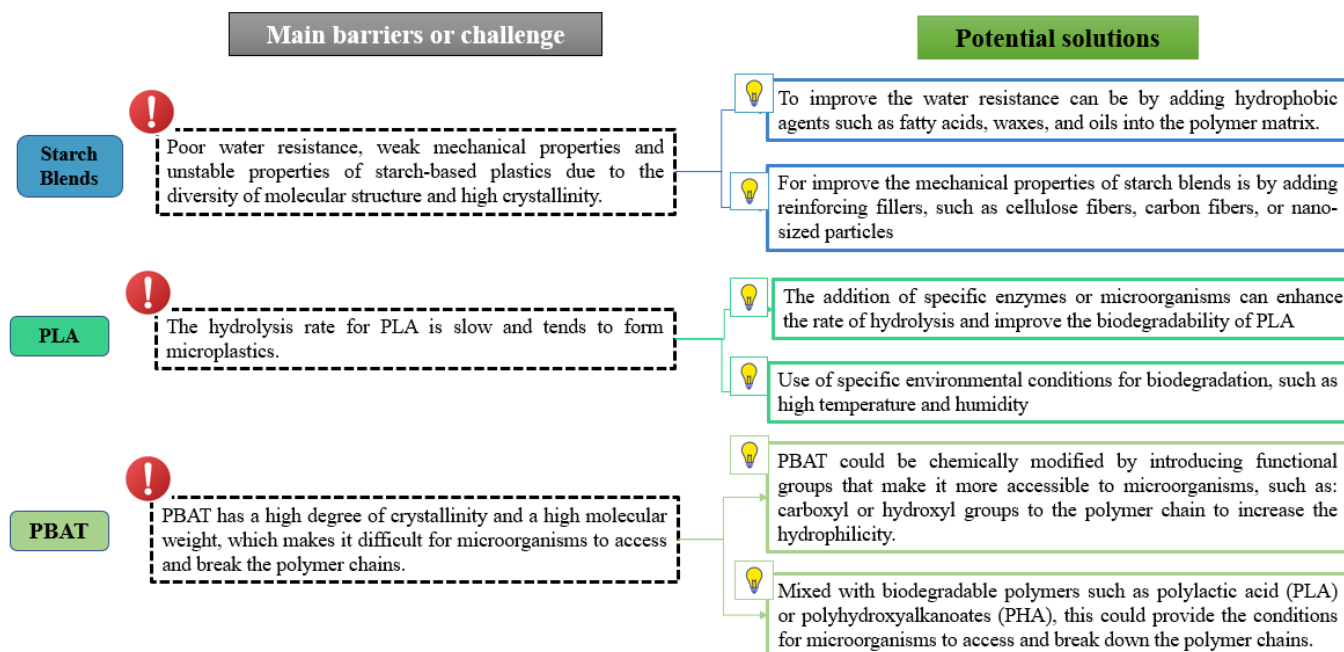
Main barriers or challenge

Potential solutions

Starch Blends

Poor water resistance, weak mechanical properties and unstable properties of starch-based plastics due to the diversity of molecular structure and high crystallinity.

To improve the water resistance can be by adding hydrophobic agents such as fatty acids, waxes, and oils into the polymer matrix.

For improve the mechanical properties of starch blends is by adding reinforcing fillers, such as cellulose fibers, carbon fibers, or nano-sized particles

PLA

The hydrolysis rate for PLA is slow and tends to form microplastics.

The addition of specific enzymes or microorganisms can enhance the rate of hydrolysis and improve the biodegradability of PLA

Use of specific environmental conditions for biodegradation, such as high temperature and humidity

PBAT

PBAT has a high degree of crystallinity and a high molecular weight, which makes it difficult for microorganisms to access and break the polymer chains.

PBAT could be chemically modified by introducing functional groups that make it more accessible to microorganisms, such as: carboxyl or hydroxyl groups to the polymer chain to increase the hydrophilicity.

Mixed with biodegradable polymers such as polylactic acid (PLA) or polyhydroxyalkanoates (PHA), this could provide the conditions for microorganisms to access and break down the polymer chains.